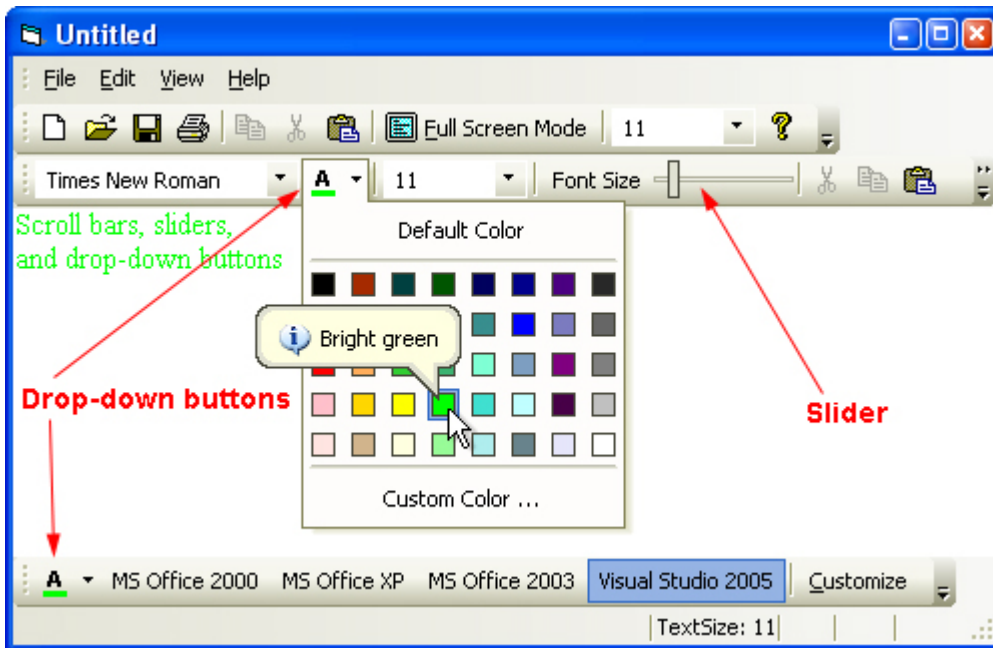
Untitled

File Edit View Help

Full Screen Mode 11

Times New Roman A 11 Font Size

Scroll bars, sliders, and drop-down buttons

Default Color

Bright green

Drop-down buttons

Slider

Custom Color ...

A MS Office 2000 MS Office XP MS Office 2003 Visual Studio 2005 Customize

TextSize: 11